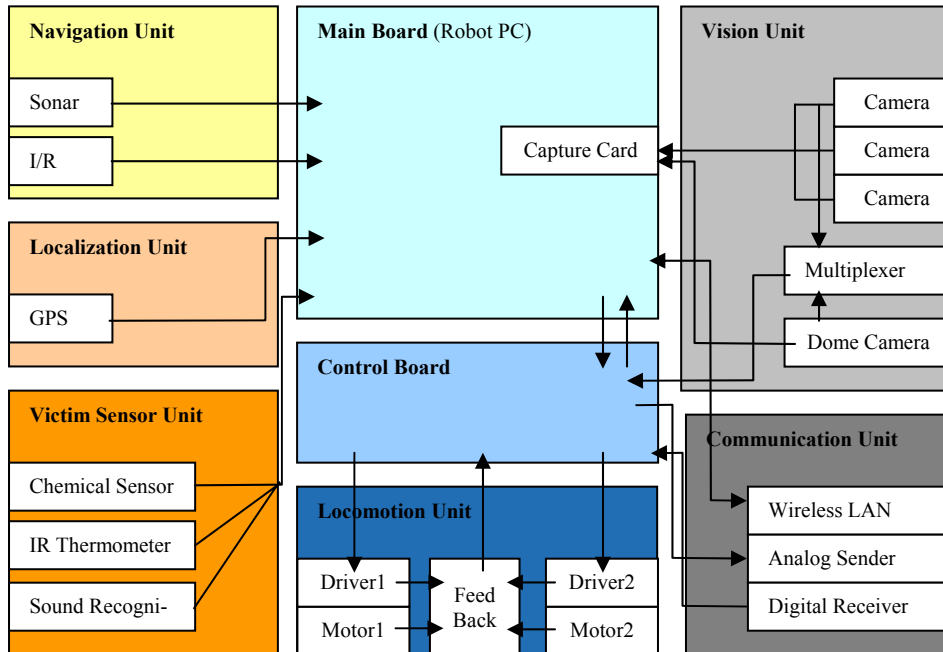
Navigation Unit

Sonar

I/R

Localization Unit

GPS

Victim Sensor Unit

Chemical Sensor

IR Thermometer

Sound Recogni-

Main Board (Robot PC)

Capture Card

Control Board

Locomotion Unit

Driver1

Feed Back

Driver2

Motor1

Motor2

Vision Unit

Camera

Camera

Camera

Multiplexer

Dome Camera

Communication Unit

Wireless LAN

Analog Sender

Digital Receiver